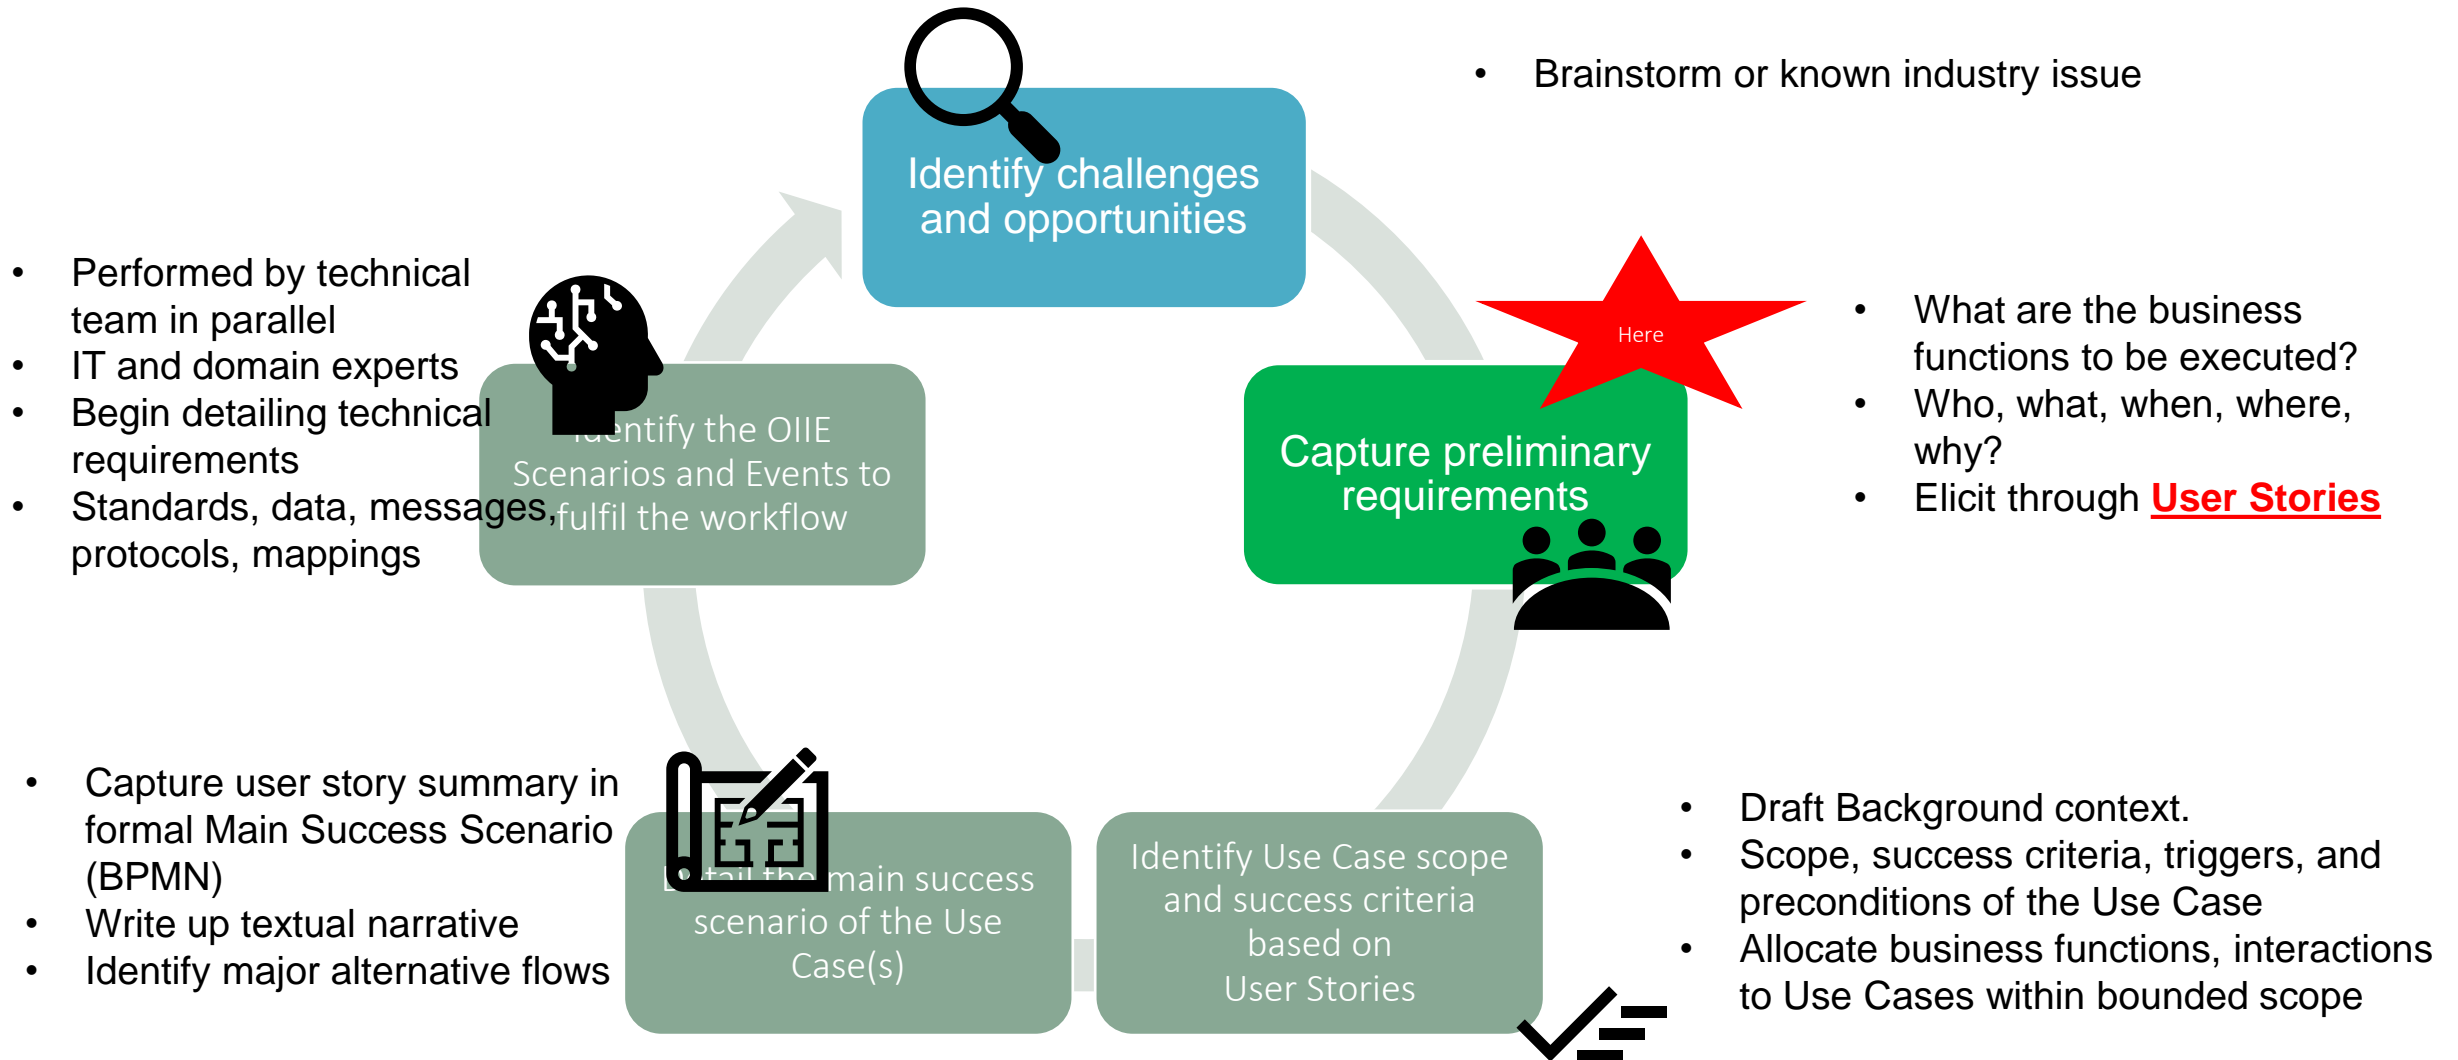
Identify challenges and opportunities

• Brainstorm or known industry issue

Here

Capture preliminary requirements

• What are the business functions to be executed?
• Who, what, when, where, why?
• Elicit through User Stories

• Performed by technical team in parallel
• IT and domain experts
• Begin detailing technical requirements
• Standards, data, messages, protocols, mappings

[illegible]entify the OIIE Scenarios and Events to fulfil the workflow

• Capture user story summary in formal Main Success Scenario (BPMN)
• Write up textual narrative
• Identify major alternative flows

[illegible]tail the main success scenario of the Use Case(s)

Identify Use Case scope and success criteria based on User Stories

• Draft Background context.
• Scope, success criteria, triggers, and preconditions of the Use Case
• Allocate business functions, interactions to Use Cases within bounded scope